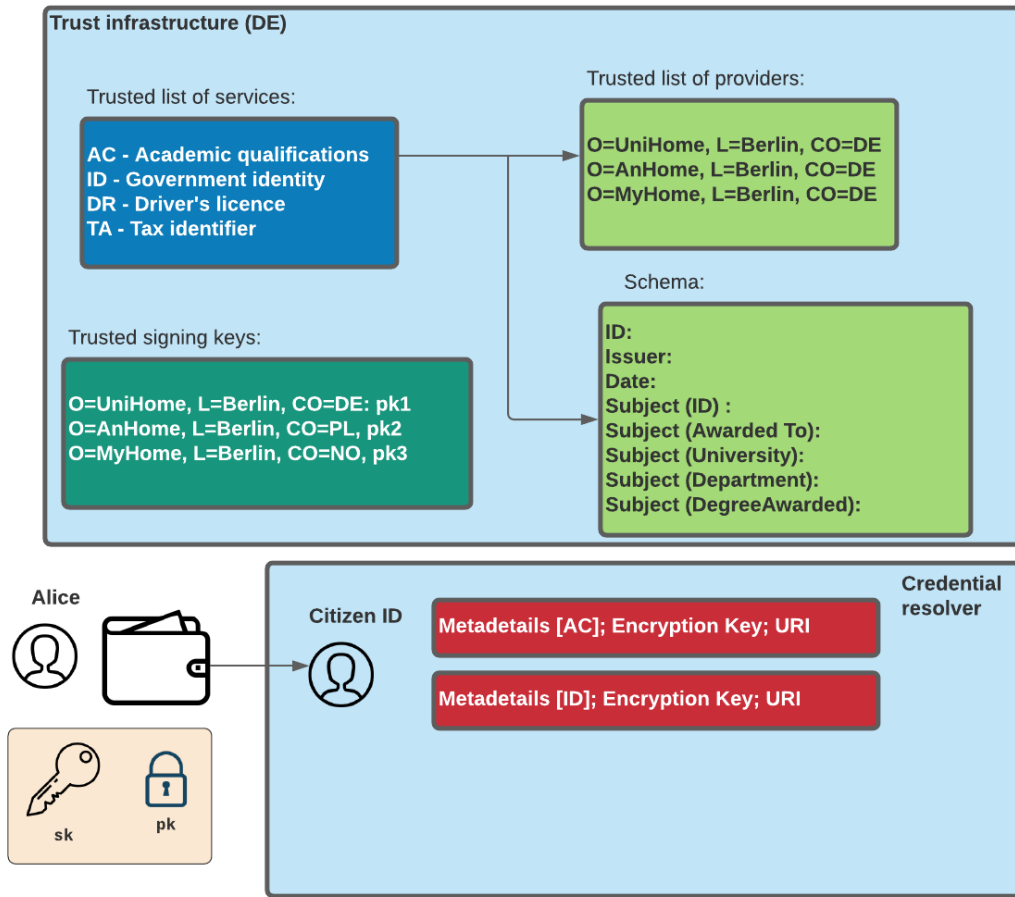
Trust infrastructure (DE)

Trusted list of services:

AC - Academic qualifications
ID - Government identity
DR - Driver's licence
TA - Tax identifier

Trusted list of providers:

O=UniHome, L=Berlin, CO=DE
O=AnHome, L=Berlin, CO=DE
O=MyHome, L=Berlin, CO=DE

Schema:

ID:
Issuer:
Date:
Subject (ID) :
Subject (Awarded To):
Subject (University):
Subject (Department):
Subject (DegreeAwarded):

Trusted signing keys:

O=UniHome, L=Berlin, CO=DE: pk1
O=AnHome, L=Berlin, CO=PL, pk2
O=MyHome, L=Berlin, CO=NO, pk3

Alice

sk

pk

Citizen ID

Credential resolver

Metadetails [AC]; Encryption Key; URI

Metadetails [ID]; Encryption Key; URI